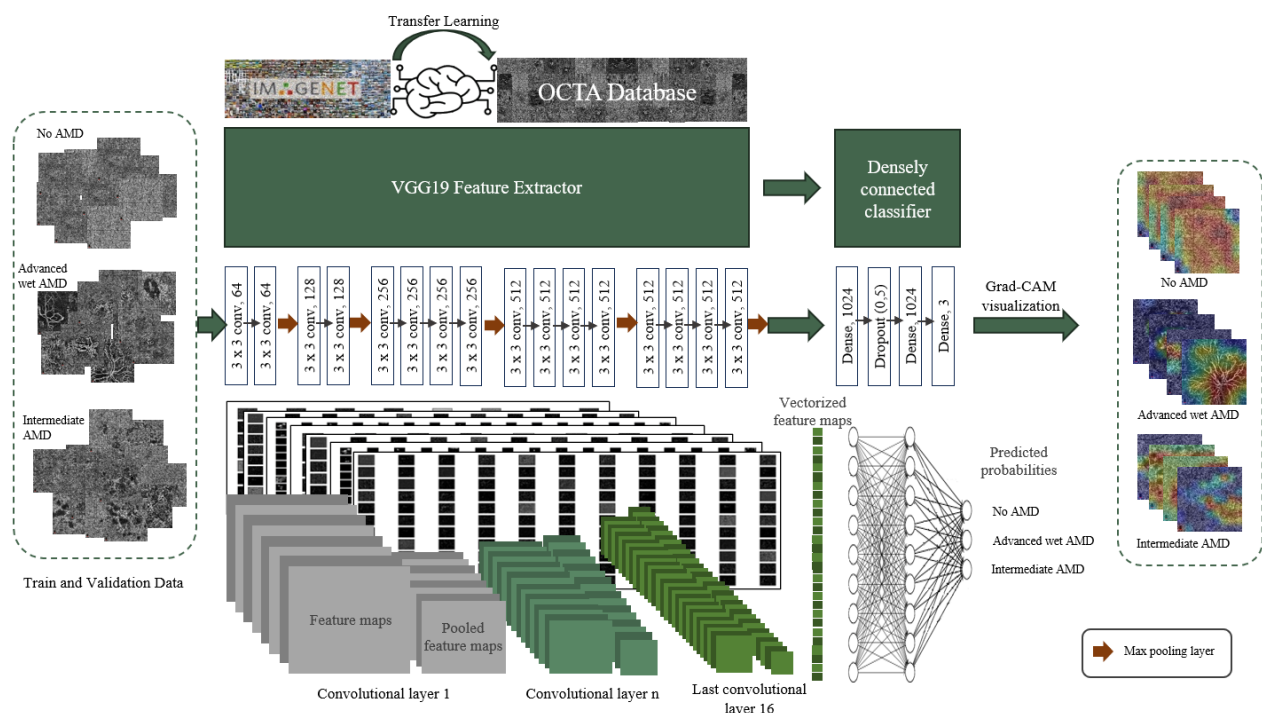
Transfer Learning

IMAGENET

OCTA Database

No AMD

Advanced wet AMD

Intermediate AMD

Train and Validation Data

VGG19 Feature Extractor

Densely connected classifier

3 x 3 conv, 64
3 x 3 conv, 64
3 x 3 conv, 128
3 x 3 conv, 128
3 x 3 conv, 256
3 x 3 conv, 256
3 x 3 conv, 256
3 x 3 conv, 256
3 x 3 conv, 512
3 x 3 conv, 512
3 x 3 conv, 512
3 x 3 conv, 512
3 x 3 conv, 512
3 x 3 conv, 512
3 x 3 conv, 512
3 x 3 conv, 512

Dense, 1024
Dropout (0,5)
Dense, 1024
Dense, 3

Grad-CAM visualization

No AMD

Advanced wet AMD

Intermediate AMD

Vectorized feature maps

Predicted probabilities

No AMD

Advanced wet AMD

Intermediate AMD

Feature maps

Pooled feature maps

Convolutional layer 1

Convolutional layer n

Last convolutional layer 16

Max pooling layer